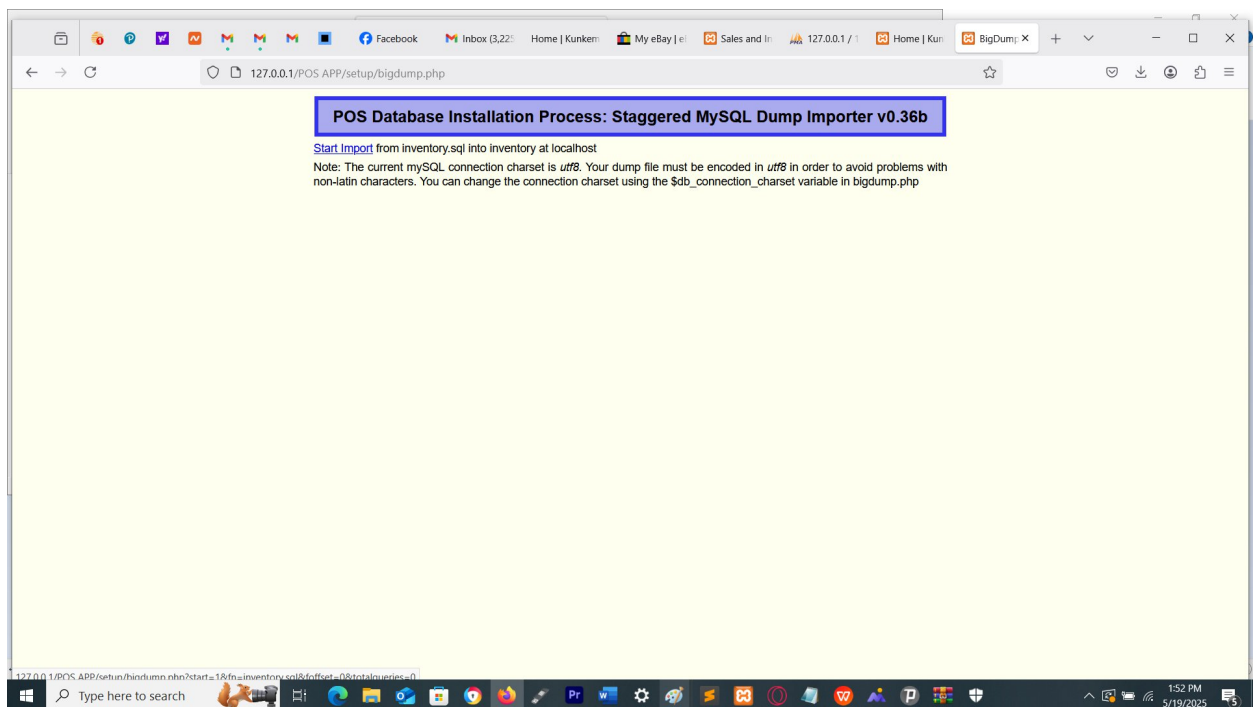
Facebook Inbox (3,22 Home | Kunkem My eBay | e Sales and In 127.0.0.1 / 1 Home | Kun BigDump ×

127.0.0.1/POS APP/setup/bigdump.php

POS Database Installation Process: Staggered MySQL Dump Importer v0.36b

Start Import from inventory.sql into inventory at localhost
Note: The current mySQL connection charset is *utf8*. Your dump file must be encoded in *utf8* in order to avoid problems with non-latin characters. You can change the connection charset using the $db_connection_charset variable in bigdump.php

127.0.0.1/POS APP/setup/bigdump.php?start=1&fn=inventory.sql&foffset=0&totalqueries=0

Type here to search

1:52 PM
5/19/2025